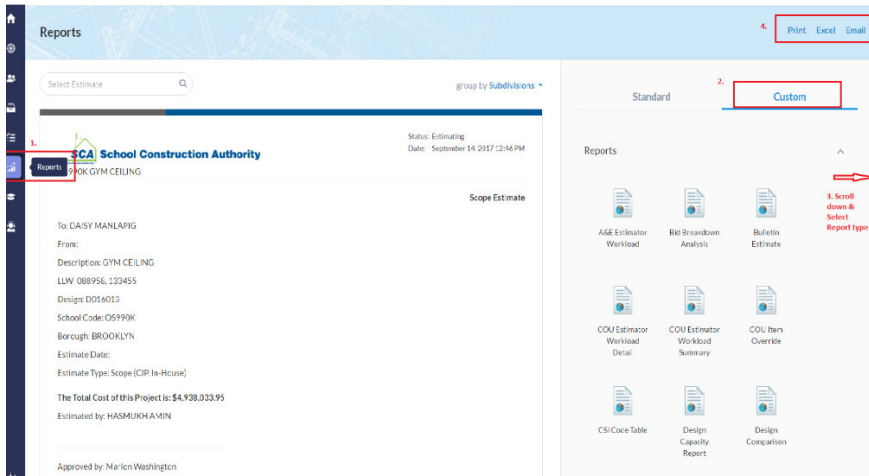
Reports

4. Print Excel Email

Select Estimate

group by Subdivisions

2.

Standard

Custom

1.

Reports

SCA School Construction Authority

990K GYM CEILING

Status: Estimating
Date: September 14, 2017 12:46 PM

Scope Estimate

To: DAISY MANLAPIG

From:

Description: GYM CEILING

LLW: 088956, 133455

Design: D016013

School Code: OS990K

Borough: BROOKLYN

Estimate Date:

Estimate Type: Scope (CIP In-House)

The Total Cost of this Project is: $4,938,033.95

Estimated by: HASMUKH AMIN

Approved by: Marlon Washington

Reports

3. Scroll down & Select Report type

A&E Estimator Workload

Bid Breakdown Analysis

Bulletin Estimate

COU Estimator Workload Detail

COU Estimator Workload Summary

COU Item Override

CSI Code Table

Design Capacity Report

Design Comparison